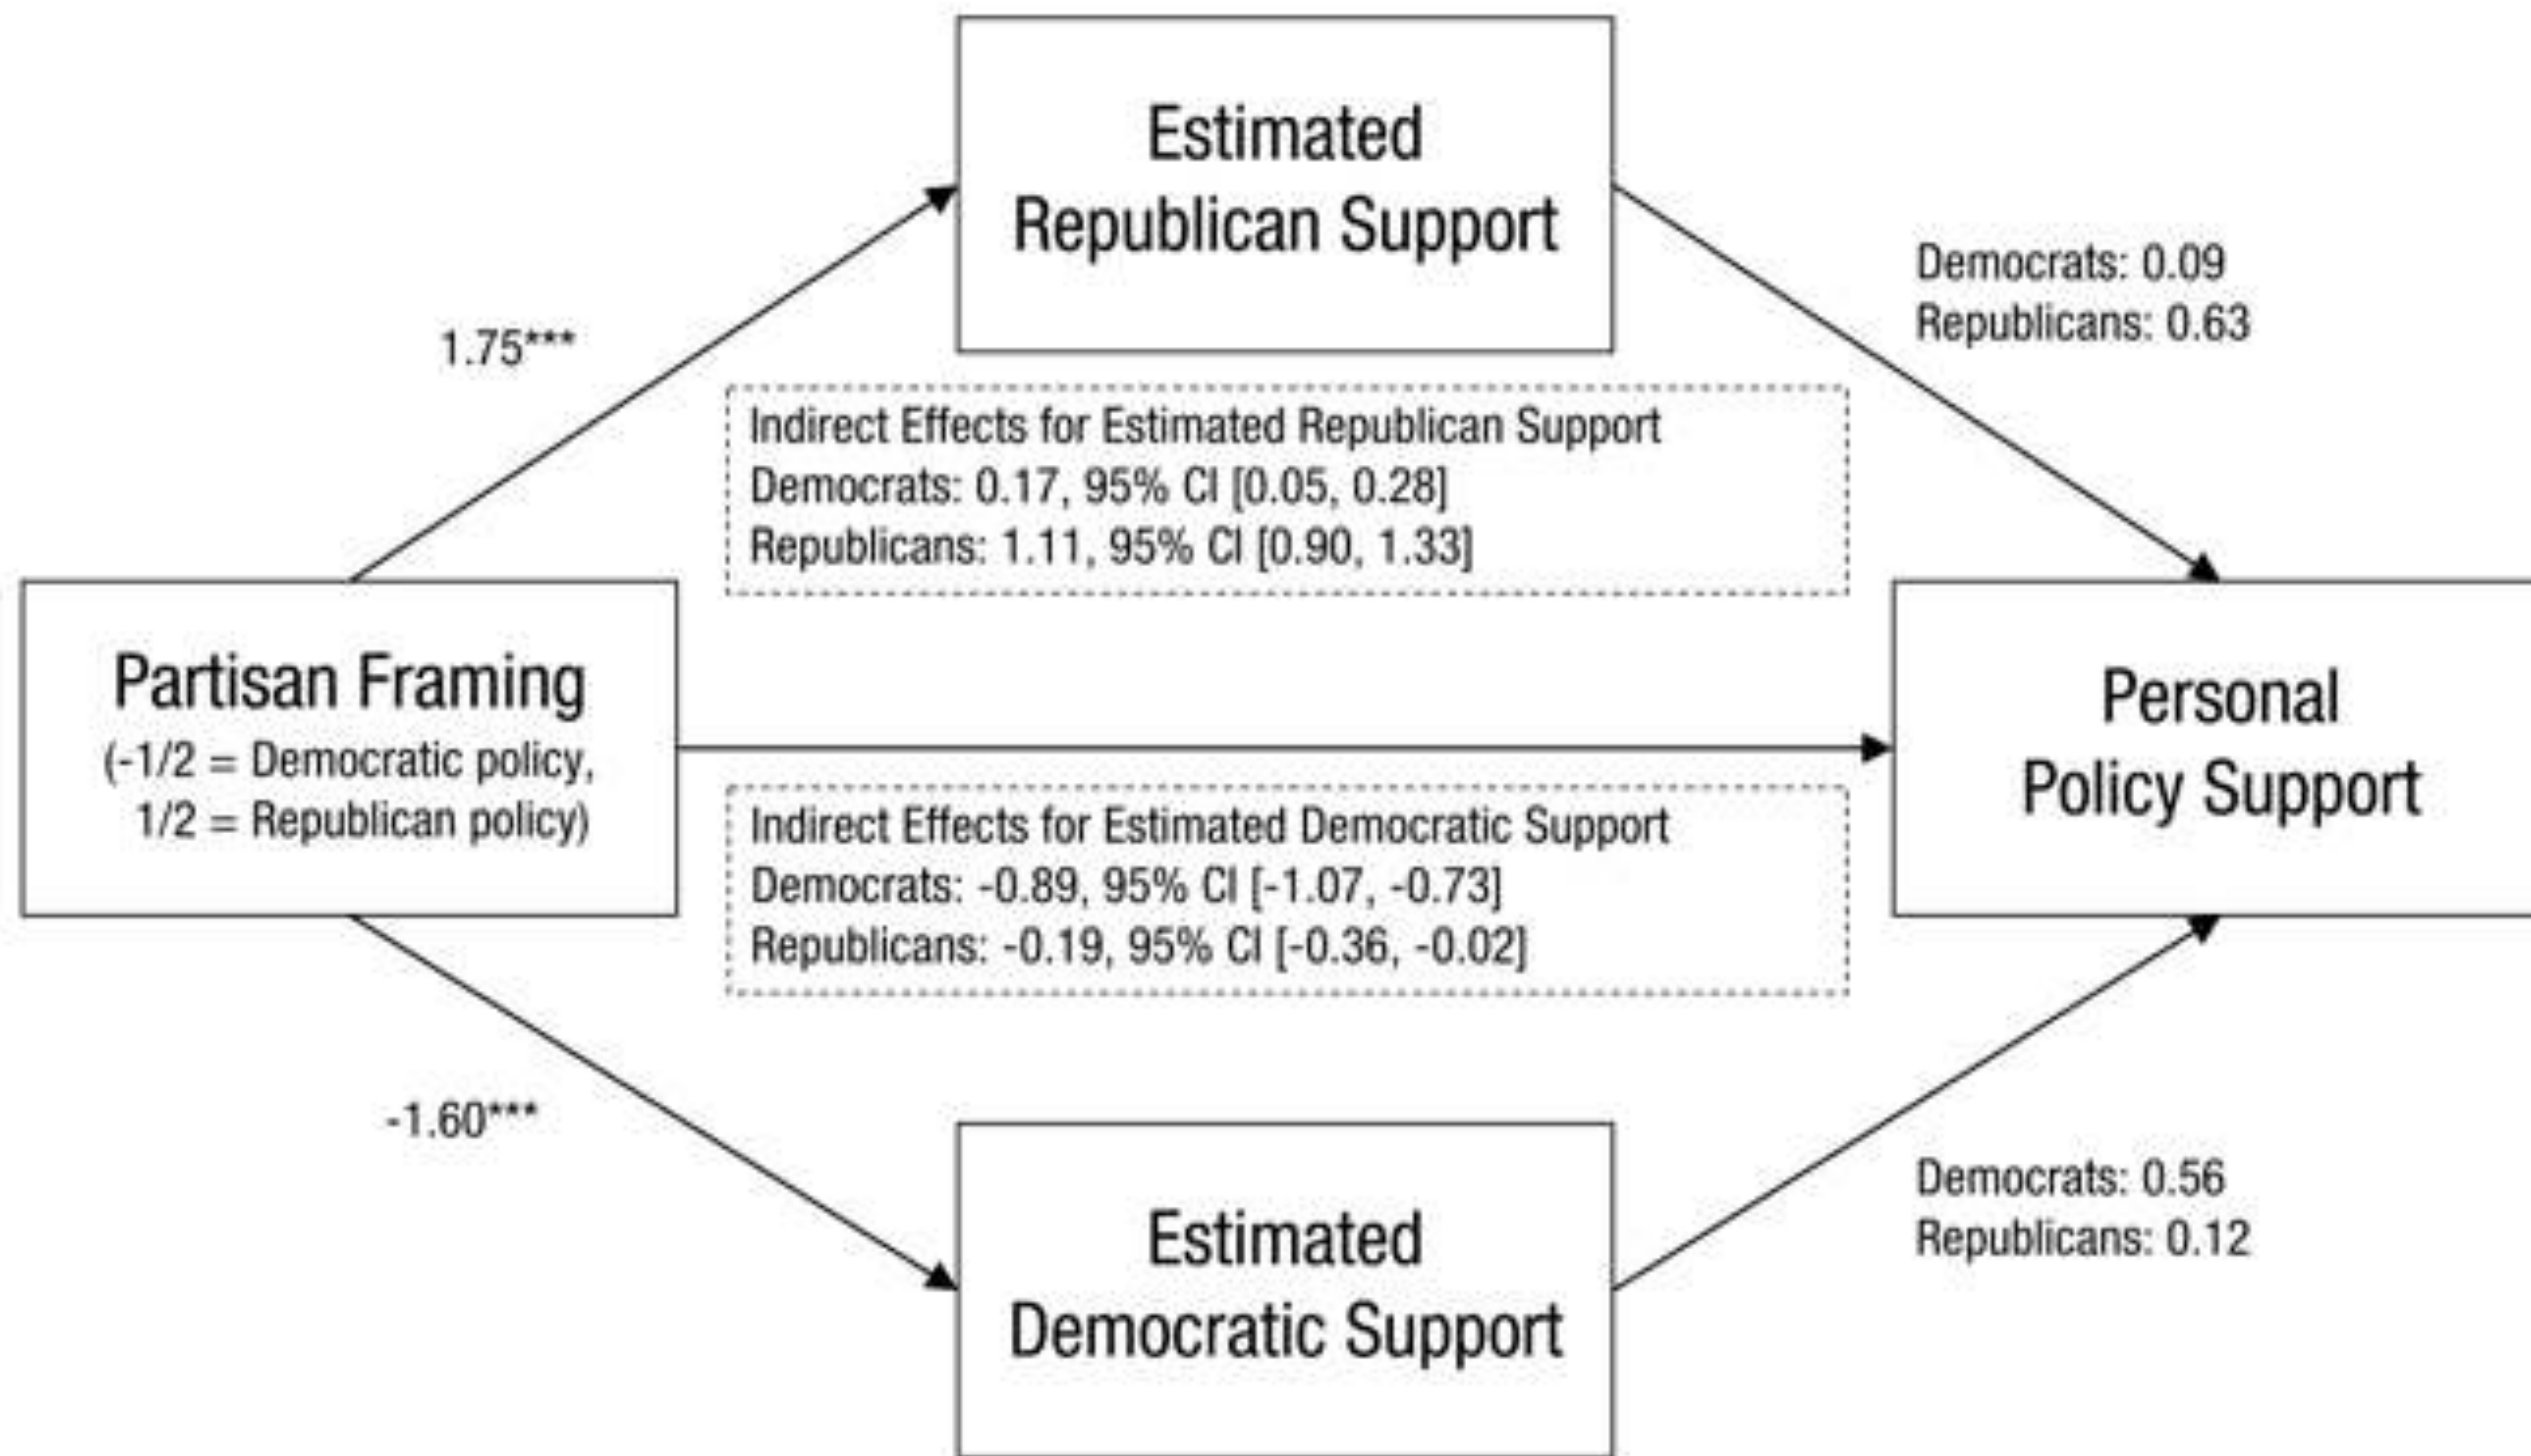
Estimated Republican Support

1.75***

Democrats: 0.09
Republicans: 0.63

Indirect Effects for Estimated Republican Support
Democrats: 0.17, 95% CI [0.05, 0.28]
Republicans: 1.11, 95% CI [0.90, 1.33]

Partisan Framing
(-1/2 = Democratic policy, 1/2 = Republican policy)

Personal Policy Support

Indirect Effects for Estimated Democratic Support
Democrats: -0.89, 95% CI [-1.07, -0.73]
Republicans: -0.19, 95% CI [-0.36, -0.02]

-1.60***

Democrats: 0.56
Republicans: 0.12

Estimated Democratic Support